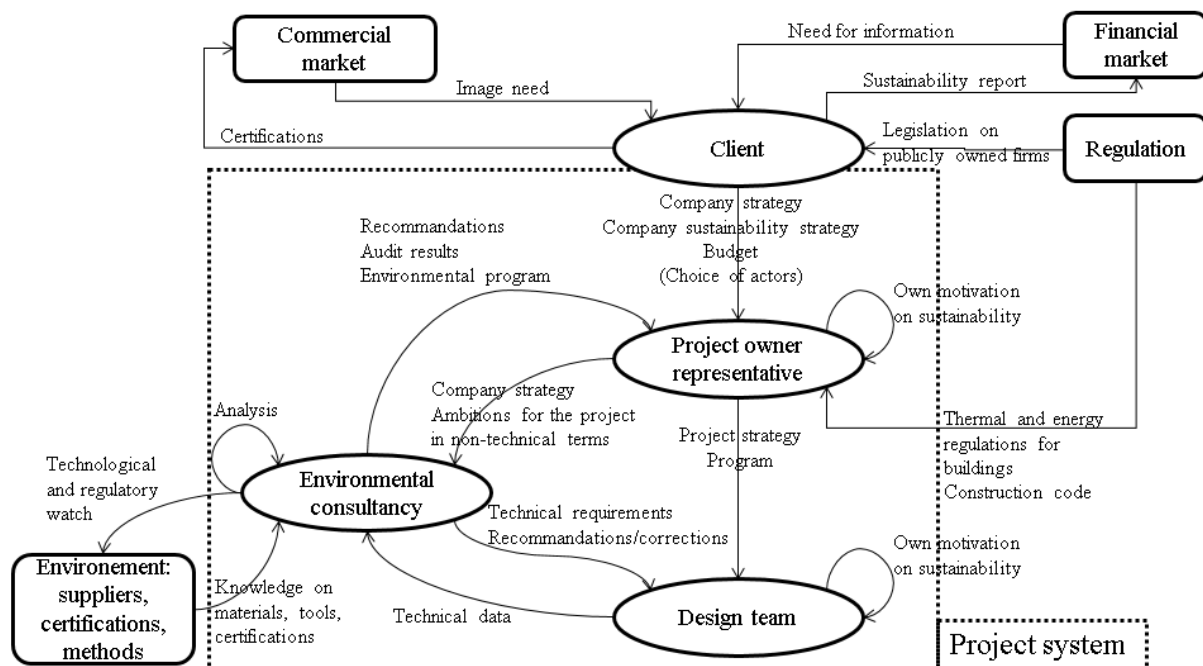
Commercial market

Need for information

Financial market

Image need

Sustainability report

Certifications

Client

Legislation on publicly owned firms

Regulation

Company strategy
Company sustainability strategy
Budget
(Choice of actors)

Recommandations
Audit results
Environmental program

Own motivation on sustainability

Project owner representative

Company strategy
Ambitions for the project in non-technical terms

Analysis

Thermal and energy regulations for buildings
Construction code

Project strategy
Program

Technological and regulatory watch

Environmental consultancy

Technical requirements
Recommandations/corrections

Own motivation on sustainability

Environement: suppliers, certifications, methods

Knowledge on materials, tools, certifications

Technical data

Design team

Project system